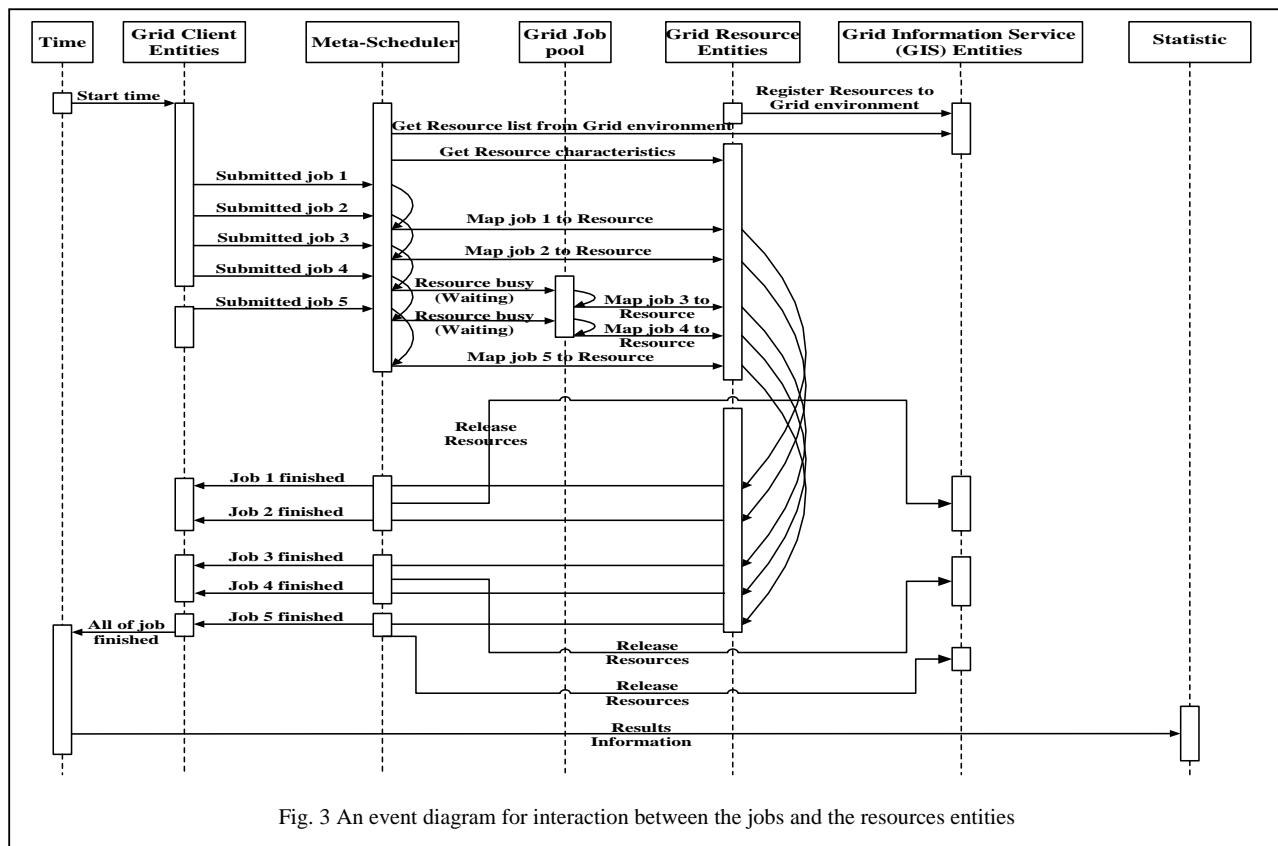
Time

Grid Client Entities

Meta-Scheduler

Grid Job pool

Grid Resource Entities

Grid Information Service (GIS) Entities

Statistic

Start time

Register Resources to Grid environment

Get Resource list from Grid environment

Get Resource characteristics

Submitted job 1

Submitted job 2

Map job 1 to Resource

Submitted job 3

Map job 2 to Resource

Submitted job 4

Resource busy (Waiting)

Map job 3 to Resource

Submitted job 5

Resource busy (Waiting)

Map job 4 to Resource

Map job 5 to Resource

Release Resources

Job 1 finished

Job 2 finished

Job 3 finished

Job 4 finished

Job 5 finished

All of job finished

Release Resources

Release Resources

Results Information

Fig. 3 An event diagram for interaction between the jobs and the resources entities